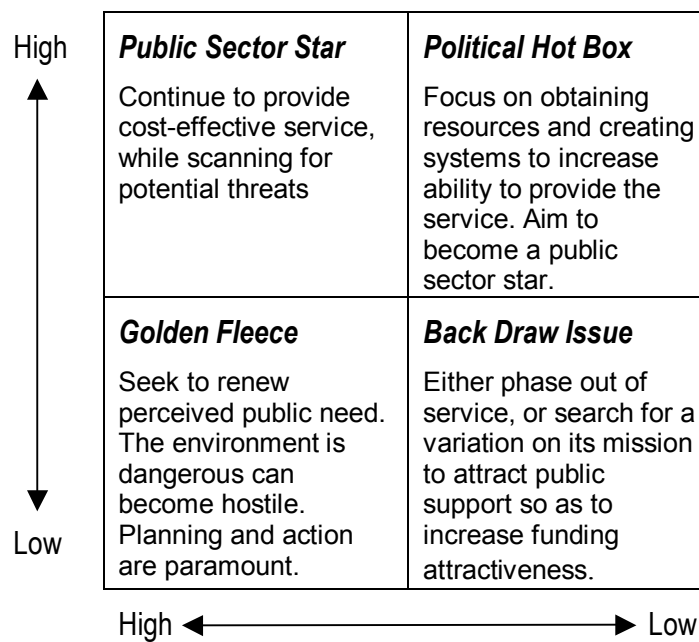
High

Low

| *Public Sector Star* | *Political Hot Box* |
|---|---|
| Continue to provide cost-effective service, while scanning for potential threats | Focus on obtaining resources and creating systems to increase ability to provide the service. Aim to become a public sector star. |
| *Golden Fleece* | *Back Draw Issue* |
| Seek to renew perceived public need. The environment is dangerous can become hostile. Planning and action are paramount. | Either phase out of service, or search for a variation on its mission to attract public support so as to increase funding attractiveness. |

High Low